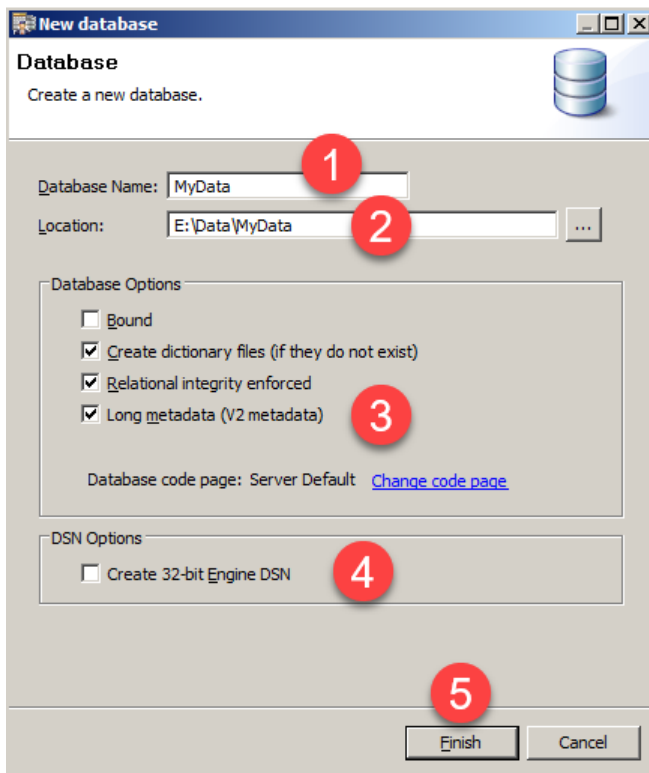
New database

Database

Create a new database.

Database Name: MyData

1

Location: E:\Data\MyData ...

2

Database Options

Bound

Create dictionary files (if they do not exist)

Relational integrity enforced

Long metadata (V2 metadata)

3

Database code page: Server Default Change code page

DSN Options

Create 32-bit Engine DSN

4

5

Finish Cancel